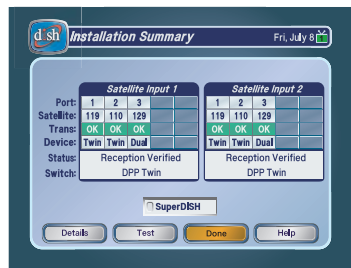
dish Installation Summary Fri, July 8

| | Satellite Input 1 | | | | |
|---|---|---|---|---|---|
| Port: | 1 | 2 | 3 | | |
| Satellite: | 119 | 110 | 129 | | |
| Trans: | OK | OK | OK | | |
| Device: | Twin | Twin | Dual | | |
| Status: | Reception Verified | | | | |
| Switch: | DPP Twin | | | | |

| Satellite Input 2 | | | | |
|---|---|---|---|---|
| 1 | 2 | 3 | | |
| 119 | 110 | 129 | | |
| OK | OK | OK | | |
| Twin | Twin | Dual | | |
| Reception Verified | | | | |
| DPP Twin | | | | |

SuperDISH

Details Test Done Help